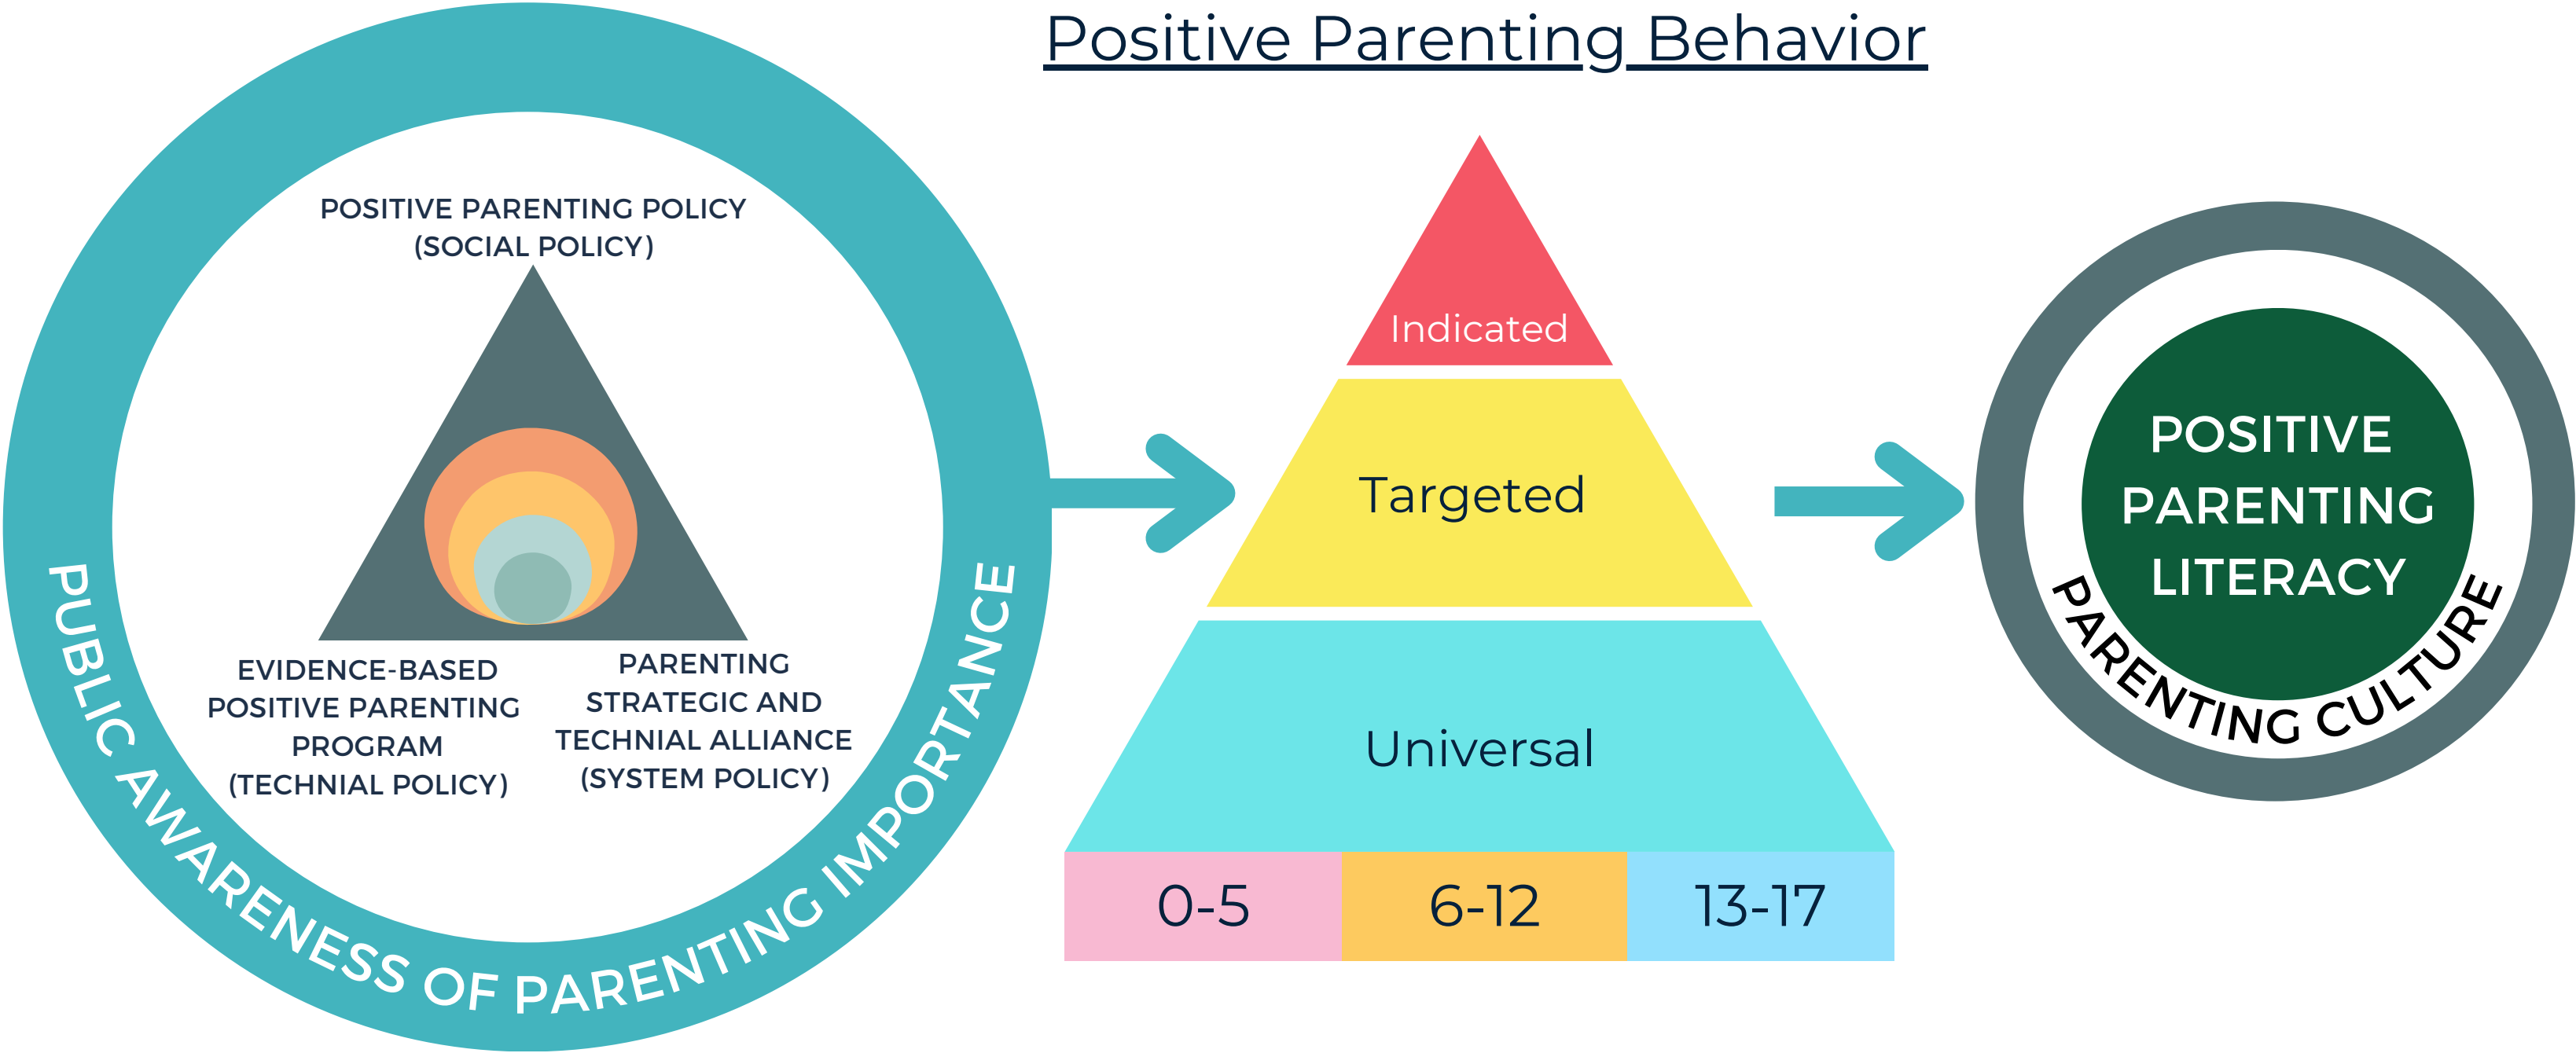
Positive Parenting Behavior

POSITIVE PARENTING POLICY (SOCIAL POLICY)

EVIDENCE-BASED POSITIVE PARENTING PROGRAM (TECHNIAL POLICY)

PARENTING STRATEGIC AND TECHNIAL ALLIANCE (SYSTEM POLICY)

PUBLIC AWARENESS OF PARENTING IMPORTANCE

Indicated

Targeted

Universal

| 0-5 | 6-12 | 13-17 |
|---|---|---|

POSITIVE PARENTING LITERACY

PARENTING CULTURE